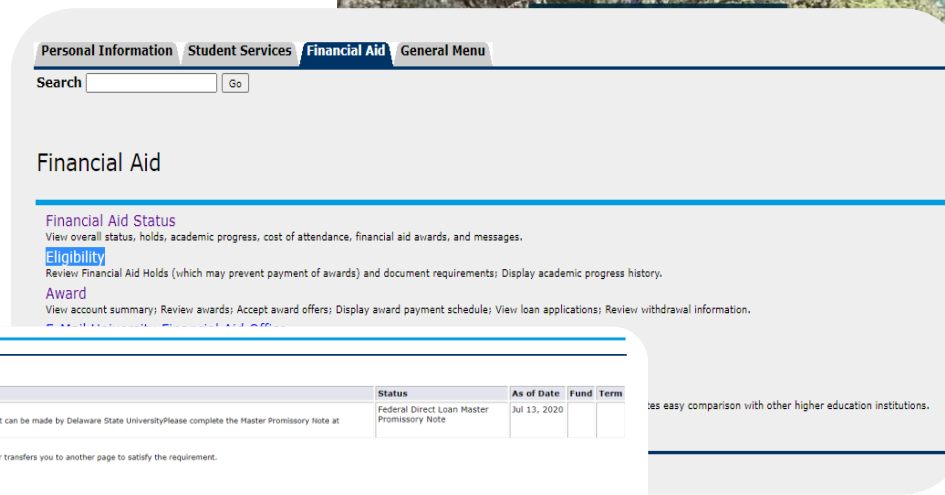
Personal Information | Student Services | Financial Aid | General Menu

Search [ ] Go

Financial Aid

Financial Aid Status
View overall status, holds, academic progress, cost of attendance, financial aid awards, and messages.

Eligibility
Review Financial Aid Holds (which may prevent payment of awards) and document requirements; Display academic progress history.

Award
View account summary; Review awards; Accept award offers; Display award payment schedule; View loan applications; Review withdrawal information.

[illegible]

tes easy comparison with other higher education institutions.

| | Status | As of Date | Fund | Term |
|---|---|---|---|---|
| t can be made by Delaware State UniversityPlease complete the Master Promissory Note at | Federal Direct Loan Master Promissory Note | Jul 13, 2020 | | |

transfers you to another page to satisfy the requirement.